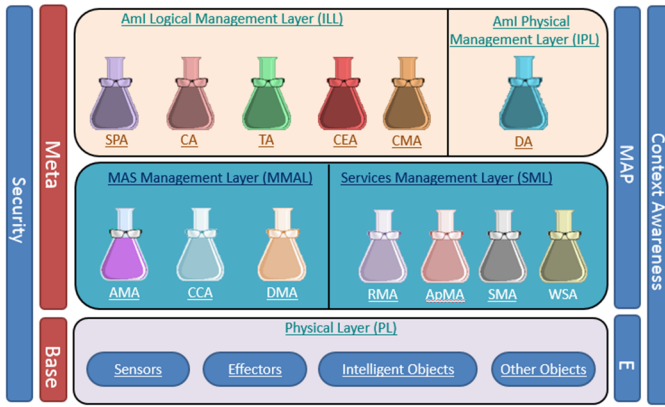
Security

Meta

Base

AmI Logical Management Layer (ILL)

SPA CA TA CEA CMA

AmI Physical Management Layer (IPL)

DA

MAS Management Layer (MMAL)

AMA CCA DMA

Services Management Layer (SML)

RMA ApMA SMA WSA

Physical Layer (PL)

Sensors Effectors Intelligent Objects Other Objects

MAP

E

Context Awareness